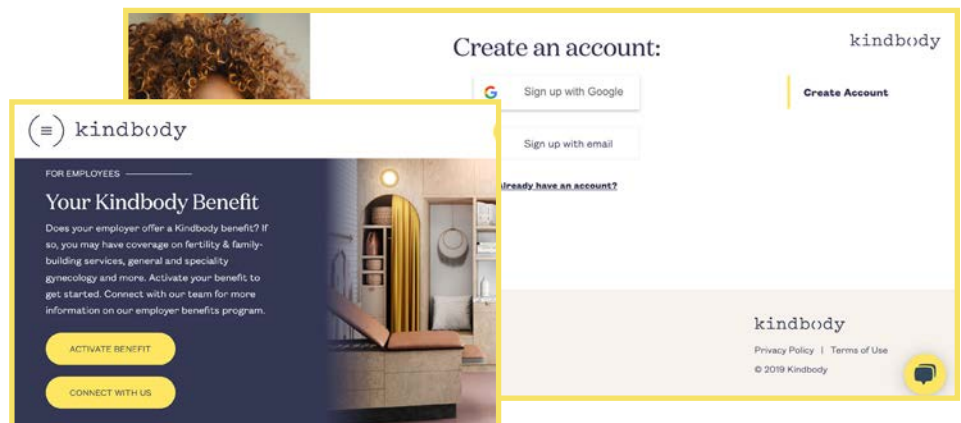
Create an account:

kindbody

Sign up with Google

Create Account

Sign up with email

Already have an account?

kindbody

Privacy Policy | Terms of Use

© 2019 Kindbody

kindbody

FOR EMPLOYEES

Your Kindbody Benefit

Does your employer offer a Kindbody benefit? If so, you may have coverage on fertility & family-building services, general and speciality gynecology and more. Activate your benefit to get started. Connect with our team for more information on our employer benefits program.

ACTIVATE BENEFIT

CONNECT WITH US